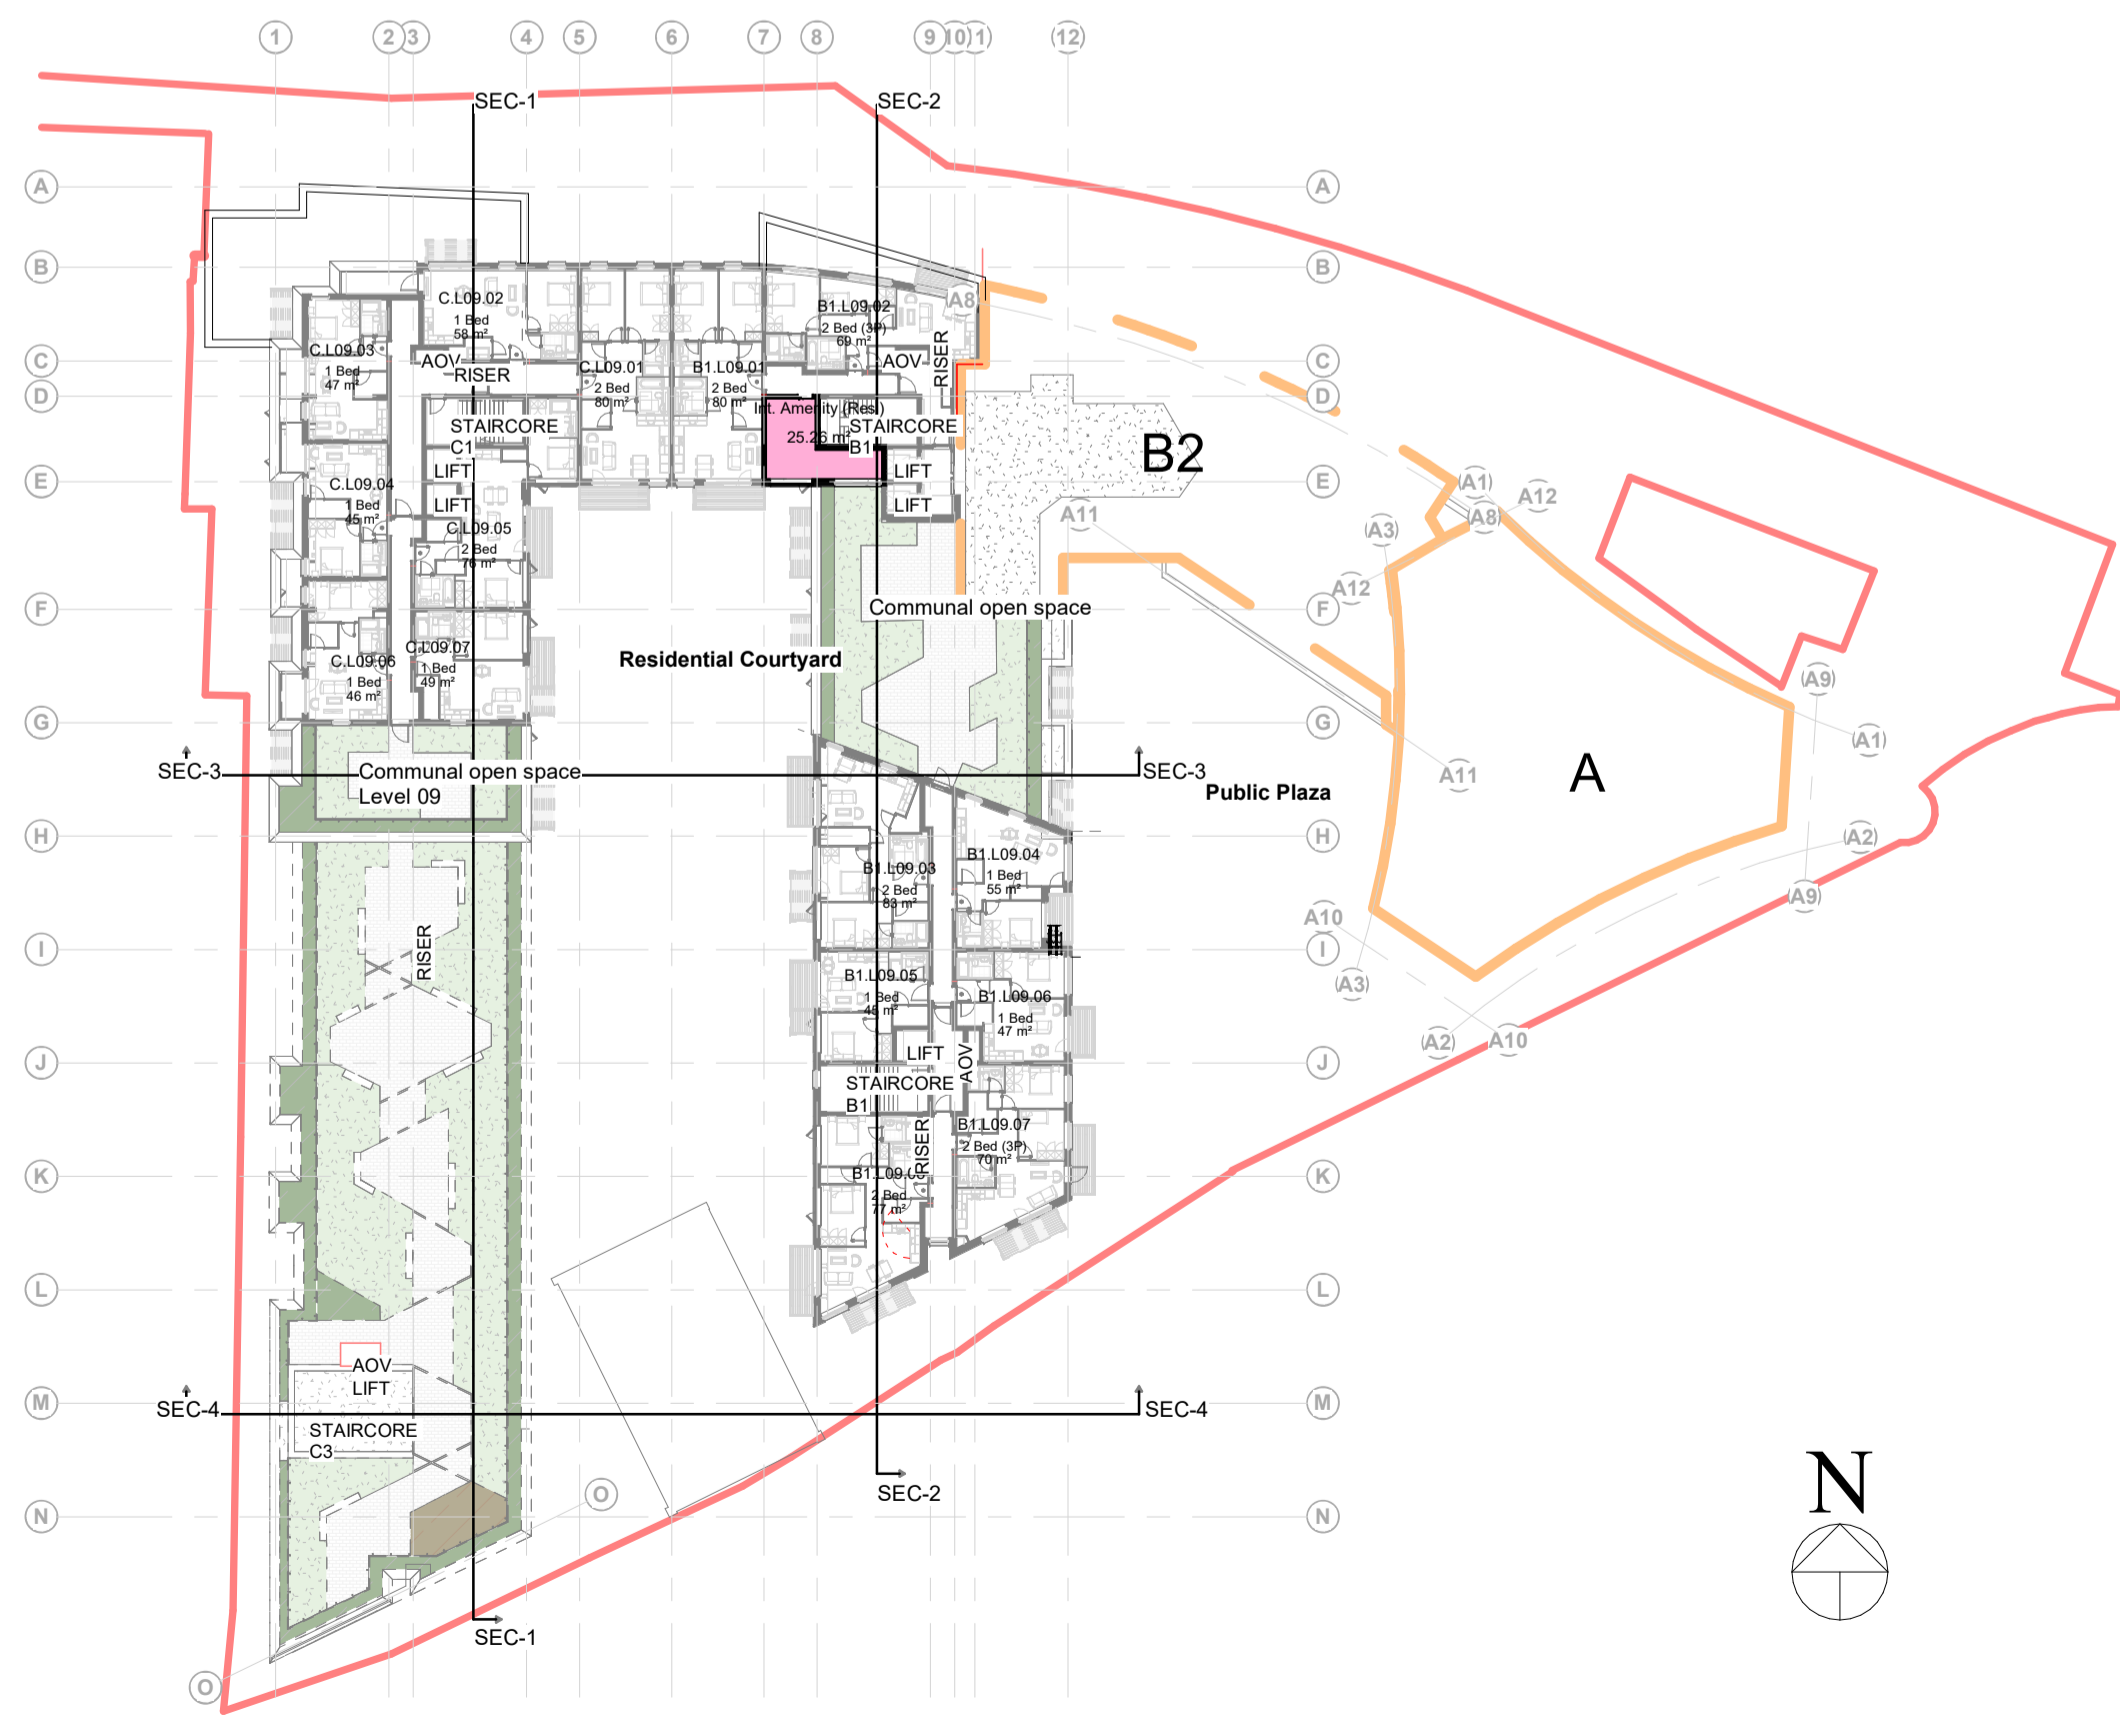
1 2 3 4 5 6 7 8 9 10 11 12

SEC-1 SEC-2

A B C D E F G H I J K L M N O

C.L09.02
1 Bed
58 m²

C.L09.03
1 Bed
47 m²

AOV
RISER

C.L09.01
2 Bed
80 m²

B1.L09.01
2 Bed
80 m²

B1.L09.02
2 Bed (3P)
69 m²

AOV
RISER

A8

Int. Amenity (Res)
25.26 m²

STAIRCORE
C1

STAIRCORE
B1

LIFT
LIFT

LIFT
LIFT

B2

C.L09.04
1 Bed
45 m²

C.L09.05
2 Bed
76 m²

A1
A12
A8
A3
A11
A12

Communal open space

C.L09.06
1 Bed
46 m²

C.L09.07
1 Bed
49 m²

Residential Courtyard

A9
A1

SEC-3
Communal open space
Level 09
SEC-3

Public Plaza

A
A11

B1.L09.03
2 Bed
83 m²

B1.L09.04
1 Bed
55 m²

A2
A9
A10

RISER

B1.L09.05
1 Bed
48 m²

B1.L09.06
1 Bed
47 m²

A3
A2
A10

LIFT
AOV
STAIRCORE
B1

RISER

B1.L09.07
2 Bed (3P)
70 m²

B1.L09.08
2 Bed
77 m²

AOV
LIFT

SEC-4
STAIRCORE
C3
SEC-4

SEC-2

SEC-1

N